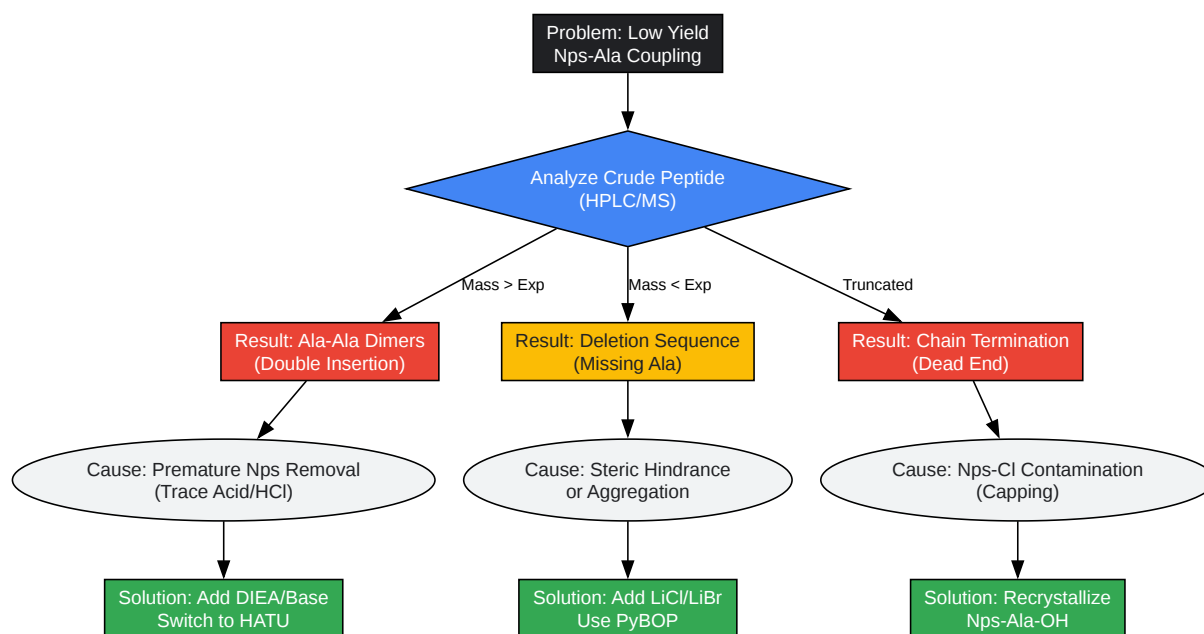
Problem: Low Yield Nps-Ala Coupling

Analyze Crude Peptide (HPLC/MS)

Mass > Exp

Mass < Exp

Truncated

Result: Ala-Ala Dimers (Double Insertion)

Result: Deletion Sequence (Missing Ala)

Result: Chain Termination (Dead End)

Cause: Premature Nps Removal (Trace Acid/HCl)

Cause: Steric Hindrance or Aggregation

Cause: Nps-Cl Contamination (Capping)

Solution: Add DIEA/Base Switch to HATU

Solution: Add LiCl/LiBr Use PyBOP

Solution: Recrystallize Nps-Ala-OH